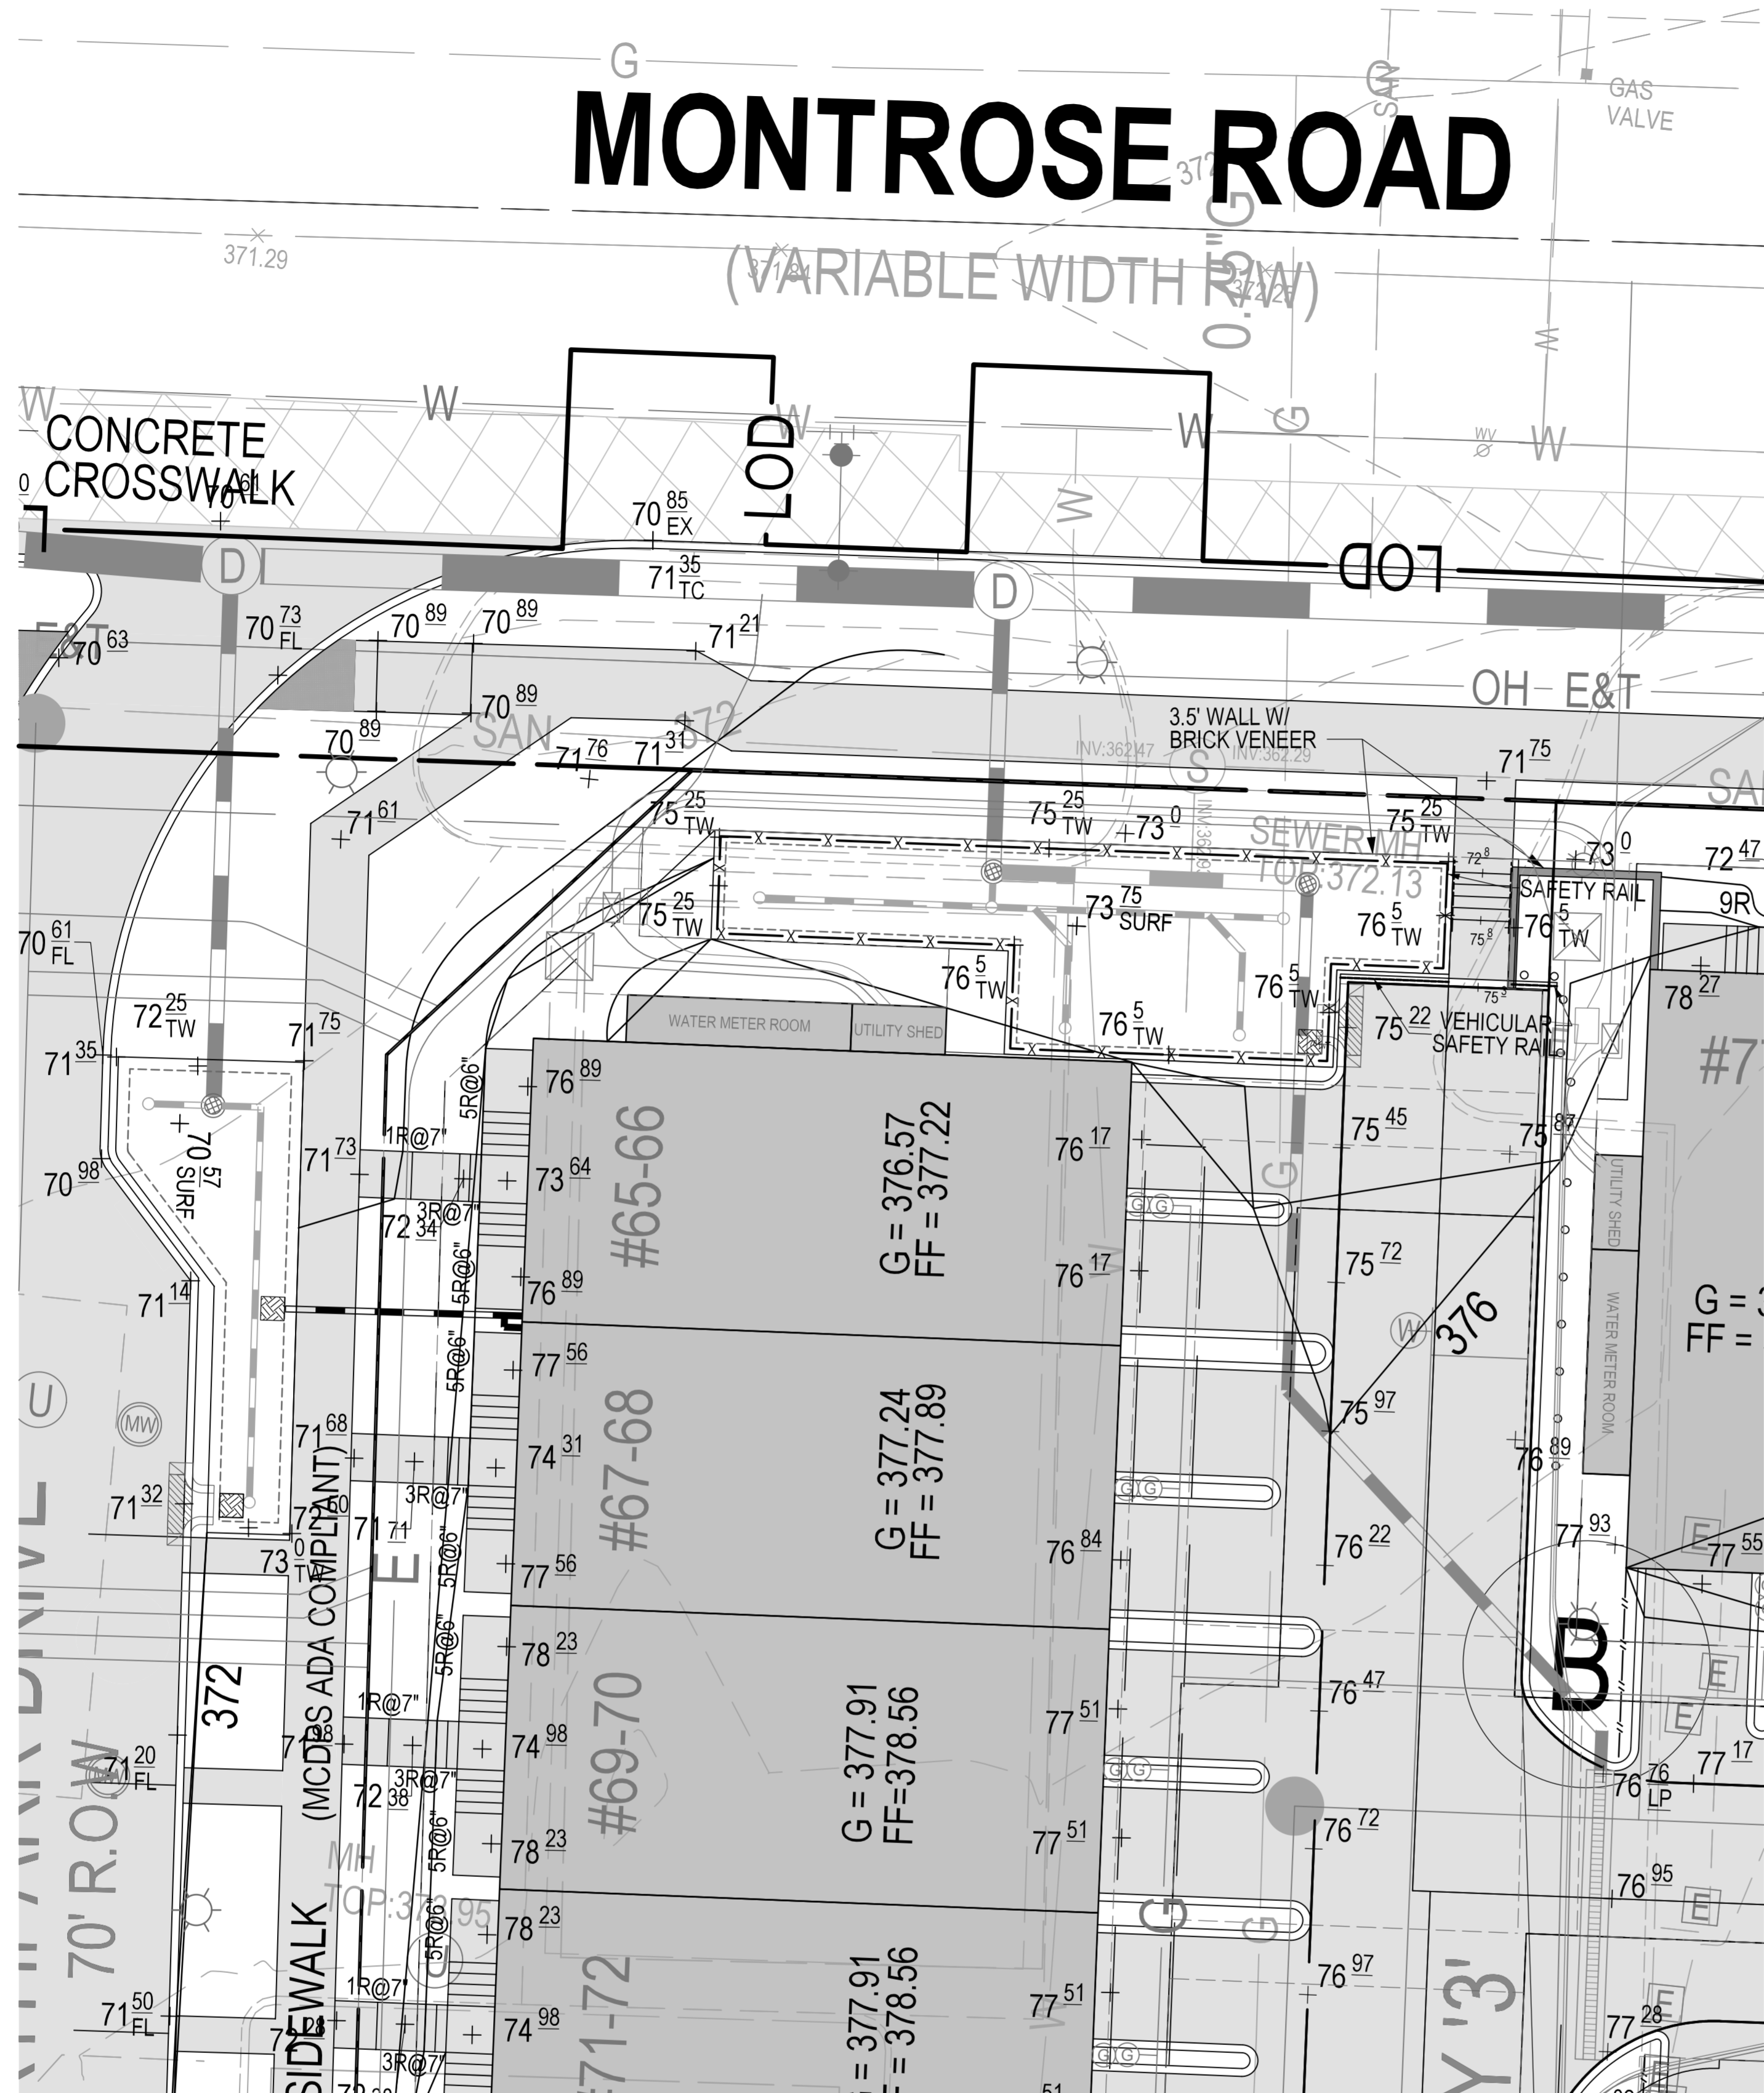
MONTROSE ROAD

(VARIABLE WIDTH R/W)

GAS VALVE

371.29

CONCRETE CROSSWALK

LOD

LOD

$70^{85}_{EX}$

$71^{35}_{TC}$

$70^{73}_{FL}$

$70^{63}$

$70^{89}$ $70^{89}$ $71^{21}$

$70^{89}$

$70^{89}$

$71^{76}$ $71^{31}$

OH E&T

3.5' WALL W/ BRICK VENEER

INV:362.47

INV:362.29

$71^{75}$

$71^{61}$

$75^{25}_{TW}$

$75^{25}_{TW}$ $73^{0}$

SEWER MH TOP:372.13

$75^{25}_{TW}$

$73^{0}$

$72^{47}$

SAFETY RAIL

9R

$75^{25}_{TW}$

$73^{75}$ SURF

$76^{5}_{TW}$

$76^{5}_{TW}$

$76^{5}_{TW}$

$76^{5}_{TW}$

$76^{5}_{TW}$

$75^{22}$ VEHICULAR SAFETY RAIL

$78^{27}$

#77

$70^{61}_{FL}$

$72^{25}_{TW}$

$71^{75}$

$71^{35}$

WATER METER ROOM

UTILITY SHED

$76^{89}$

5R@6"

1R@7"

$70^{57}$ SURF

$70^{98}$

$71^{73}$

$73^{64}$

3R@7"

$72^{34}$

#65-66

G = 376.57 FF = 377.22

$76^{17}$

$75^{45}$

$75^{87}$

UTILITY SHED

G = FF =

$76^{17}$

$75^{72}$

$71^{14}$

5R@6"

$76^{89}$

376

WATER METER ROOM

5R@6"

$77^{56}$

$75^{97}$

$71^{68}$

$74^{31}$

#67-68

G = 377.24 FF = 377.89

$76^{89}$

$71^{32}$

$72^{60}$

$71^{71}$

3R@7"

5R@6"

$73^{0}_{TW}$

$76^{84}$

$76^{22}$

$77^{93}$

$77^{55}$

(MCDPS ADA COMPLIANT)

$77^{56}$

5R@6"

$78^{23}$

#69-70

G = 377.91 FF=378.56

$76^{47}$

B

372

1R@7"

$71^{98}$

$74^{98}$

$77^{51}$

$71^{20}_{FL}$

3R@7"

$72^{38}$

$77^{17}$

$76^{76}_{LP}$

70' R.O.W

$78^{23}$

$77^{51}$

$76^{72}$

MH TOP:372.95

5R@6"

$78^{23}$

$76^{95}$

SIDEWALK

$76^{97}$

1R@7"

$71^{50}_{FL}$

$72^{28}$

3R@7"

$74^{98}$

#71-72

G = 377.91 FF = 378.56

$77^{51}$

$77^{28}$